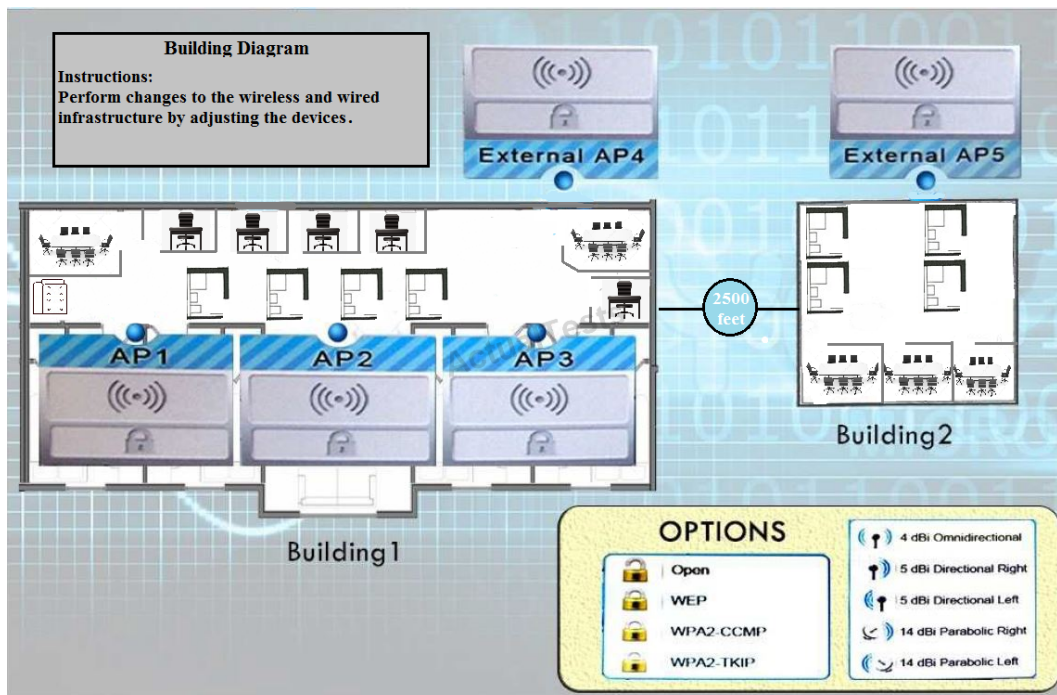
Building Diagram
Instructions:
Perform changes to the wireless and wired infrastructure by adjusting the devices.

External AP4

External AP5

2500 feet

AP1
AP2
AP3

Building1

Building2

OPTIONS
Open
WEP
WPA2-CCMP
WPA2-TKIP

4 dBi Omnidirectional
5 dBi Directional Right
5 dBi Directional Left
14 dBi Parabolic Right
14 dBi Parabolic Left